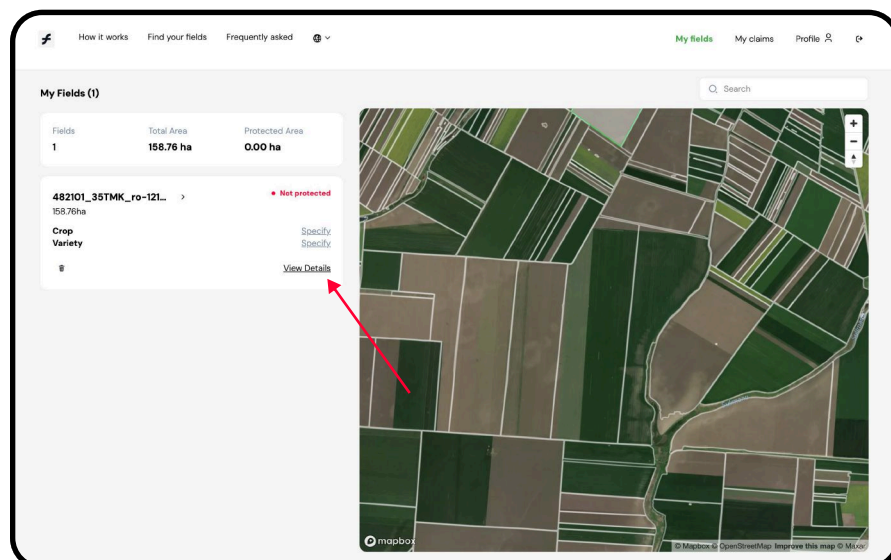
How it works Find your fields Frequently asked

My fields My claims Profile

My Fields (1)

Search

| Fields | Total Area | Protected Area |
|---|---|---|
| 1 | 158.76 ha | 0.00 ha |

482101_35TMK_ro-121... >
158.76ha

• Not protected

Crop Specify
Variety Specify

View Details

+
-

mapbox

© Mapbox © OpenStreetMap Improve this map © Maxar